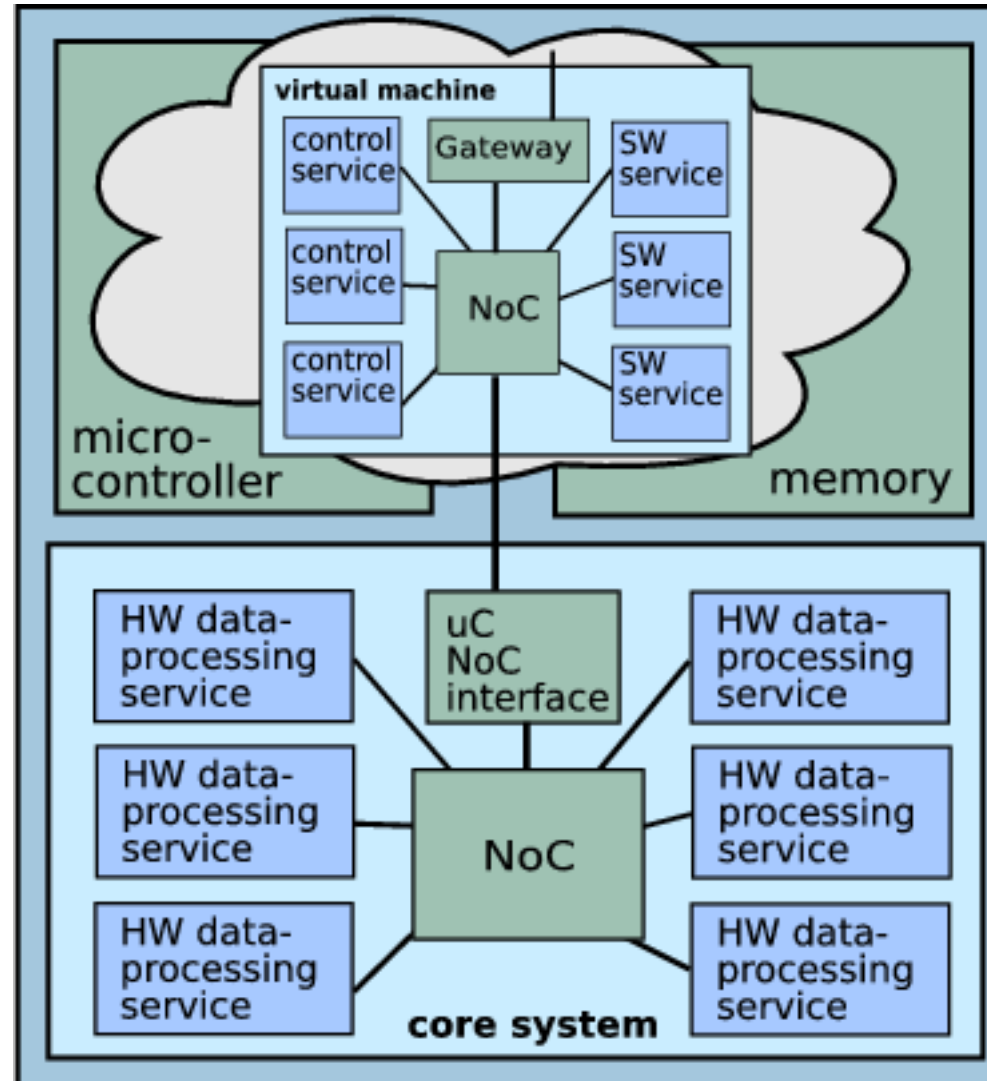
virtual machine

control service

Gateway

SW service

control service

NoC

SW service

control service

SW service

micro-controller

memory

HW data-processing service

uC NoC interface

HW data-processing service

HW data-processing service

NoC

HW data-processing service

HW data-processing service

HW data-processing service

core system